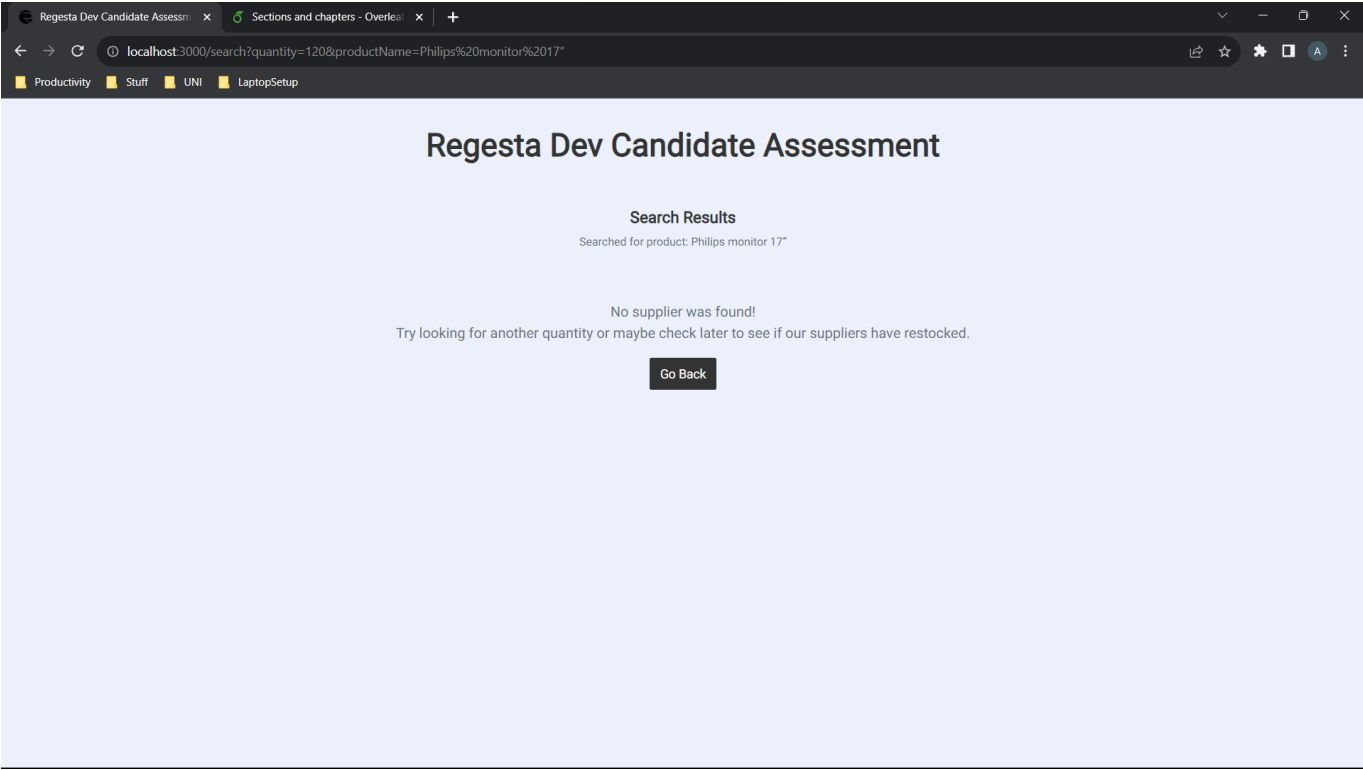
Regesta Dev Candidate Assessm ×
Sections and chapters - Overleaf ×
+

localhost:3000/search?quantity=120&productName=Philips%20monitor%2017"

Productivity
Stuff
UNI
LaptopSetup

A

Regesta Dev Candidate Assessment

Search Results

Searched for product: Philips monitor 17"

No supplier was found!
Try looking for another quantity or maybe check later to see if our suppliers have restocked.

Go Back